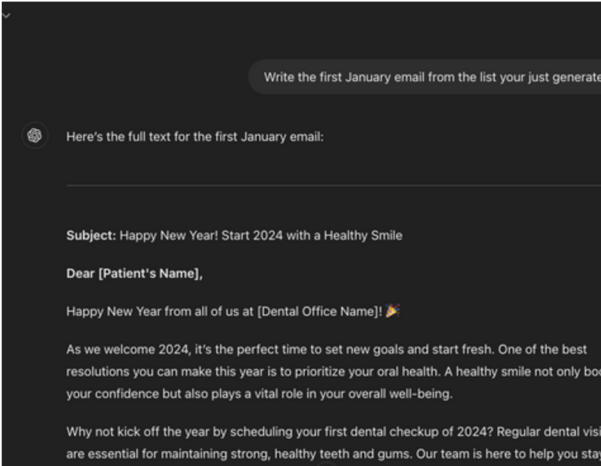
Write the first January email from the list your just generat

Here's the full text for the first January email:

Subject: Happy New Year! Start 2024 with a Healthy Smile

Dear [Patient's Name],

Happy New Year from all of us at [Dental Office Name]! 🎉

As we welcome 2024, it's the perfect time to set new goals and start fresh. One of the best resolutions you can make this year is to prioritize your oral health. A healthy smile not only boo your confidence but also plays a vital role in your overall well-being.

Why not kick off the year by scheduling your first dental checkup of 2024? Regular dental visi are essential for maintaining strong, healthy teeth and gums. Our team is here to help you stay